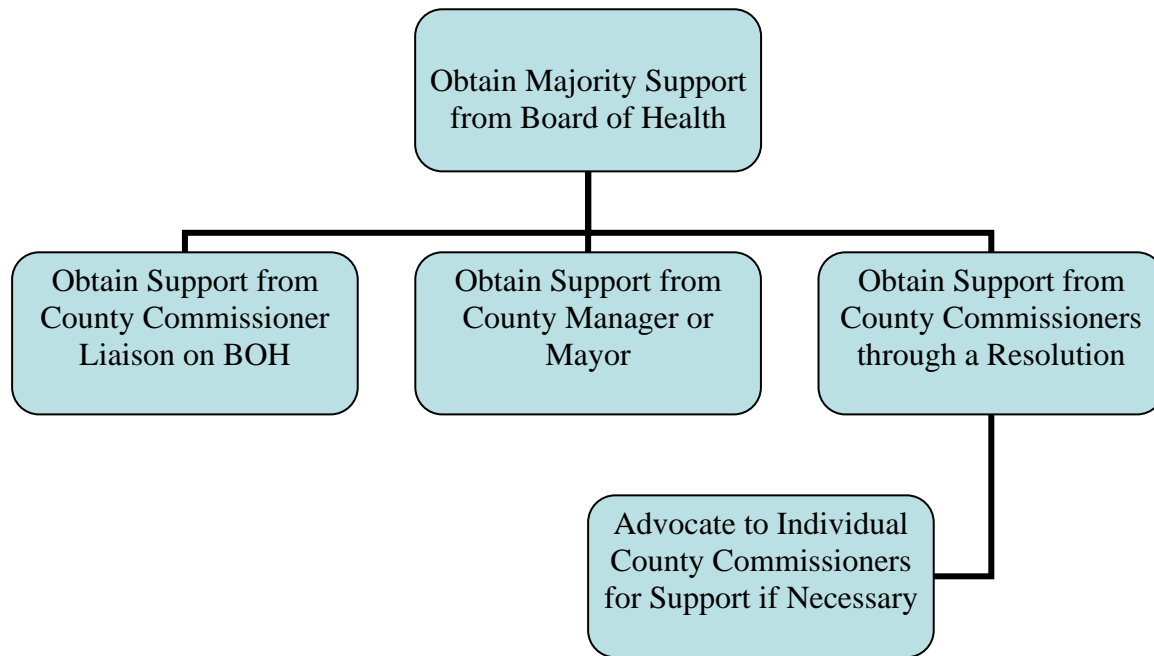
Obtain Majority Support from Board of Health

Obtain Support from County Commissioner Liaison on BOH

Obtain Support from County Manager or Mayor

Obtain Support from County Commissioners through a Resolution

Advocate to Individual County Commissioners for Support if Necessary